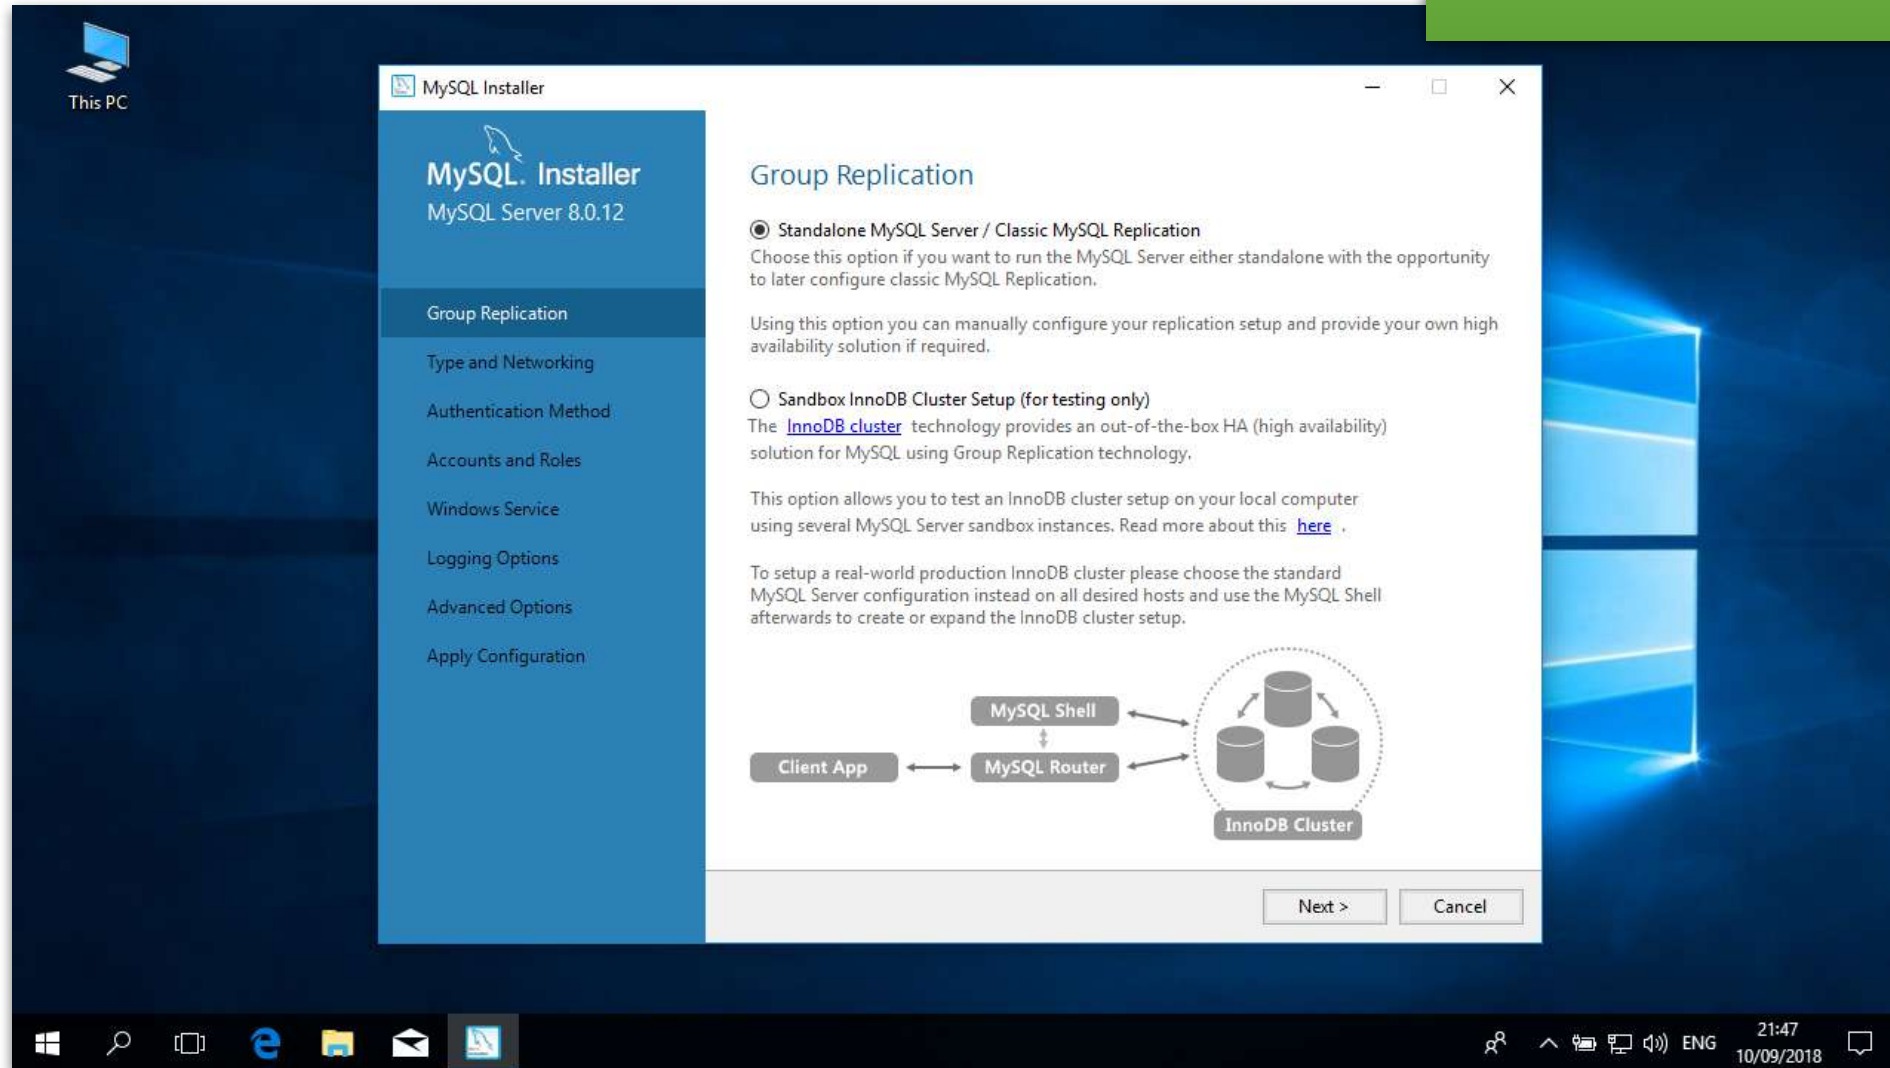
This PC

MySQL Installer

MySQL. Installer
MySQL Server 8.0.12

Group Replication
Type and Networking
Authentication Method
Accounts and Roles
Windows Service
Logging Options
Advanced Options
Apply Configuration

Group Replication

Standalone MySQL Server / Classic MySQL Replication

Choose this option if you want to run the MySQL Server either standalone with the opportunity to later configure classic MySQL Replication.

Using this option you can manually configure your replication setup and provide your own high availability solution if required.

Sandbox InnoDB Cluster Setup (for testing only)

The InnoDB cluster technology provides an out-of-the-box HA (high availability) solution for MySQL using Group Replication technology.

This option allows you to test an InnoDB cluster setup on your local computer using several MySQL Server sandbox instances. Read more about this here .

To setup a real-world production InnoDB cluster please choose the standard MySQL Server configuration instead on all desired hosts and use the MySQL Shell afterwards to create or expand the InnoDB cluster setup.

MySQL Shell
Client App
MySQL Router
InnoDB Cluster

Next >
Cancel

ENG
21:47
10/09/2018